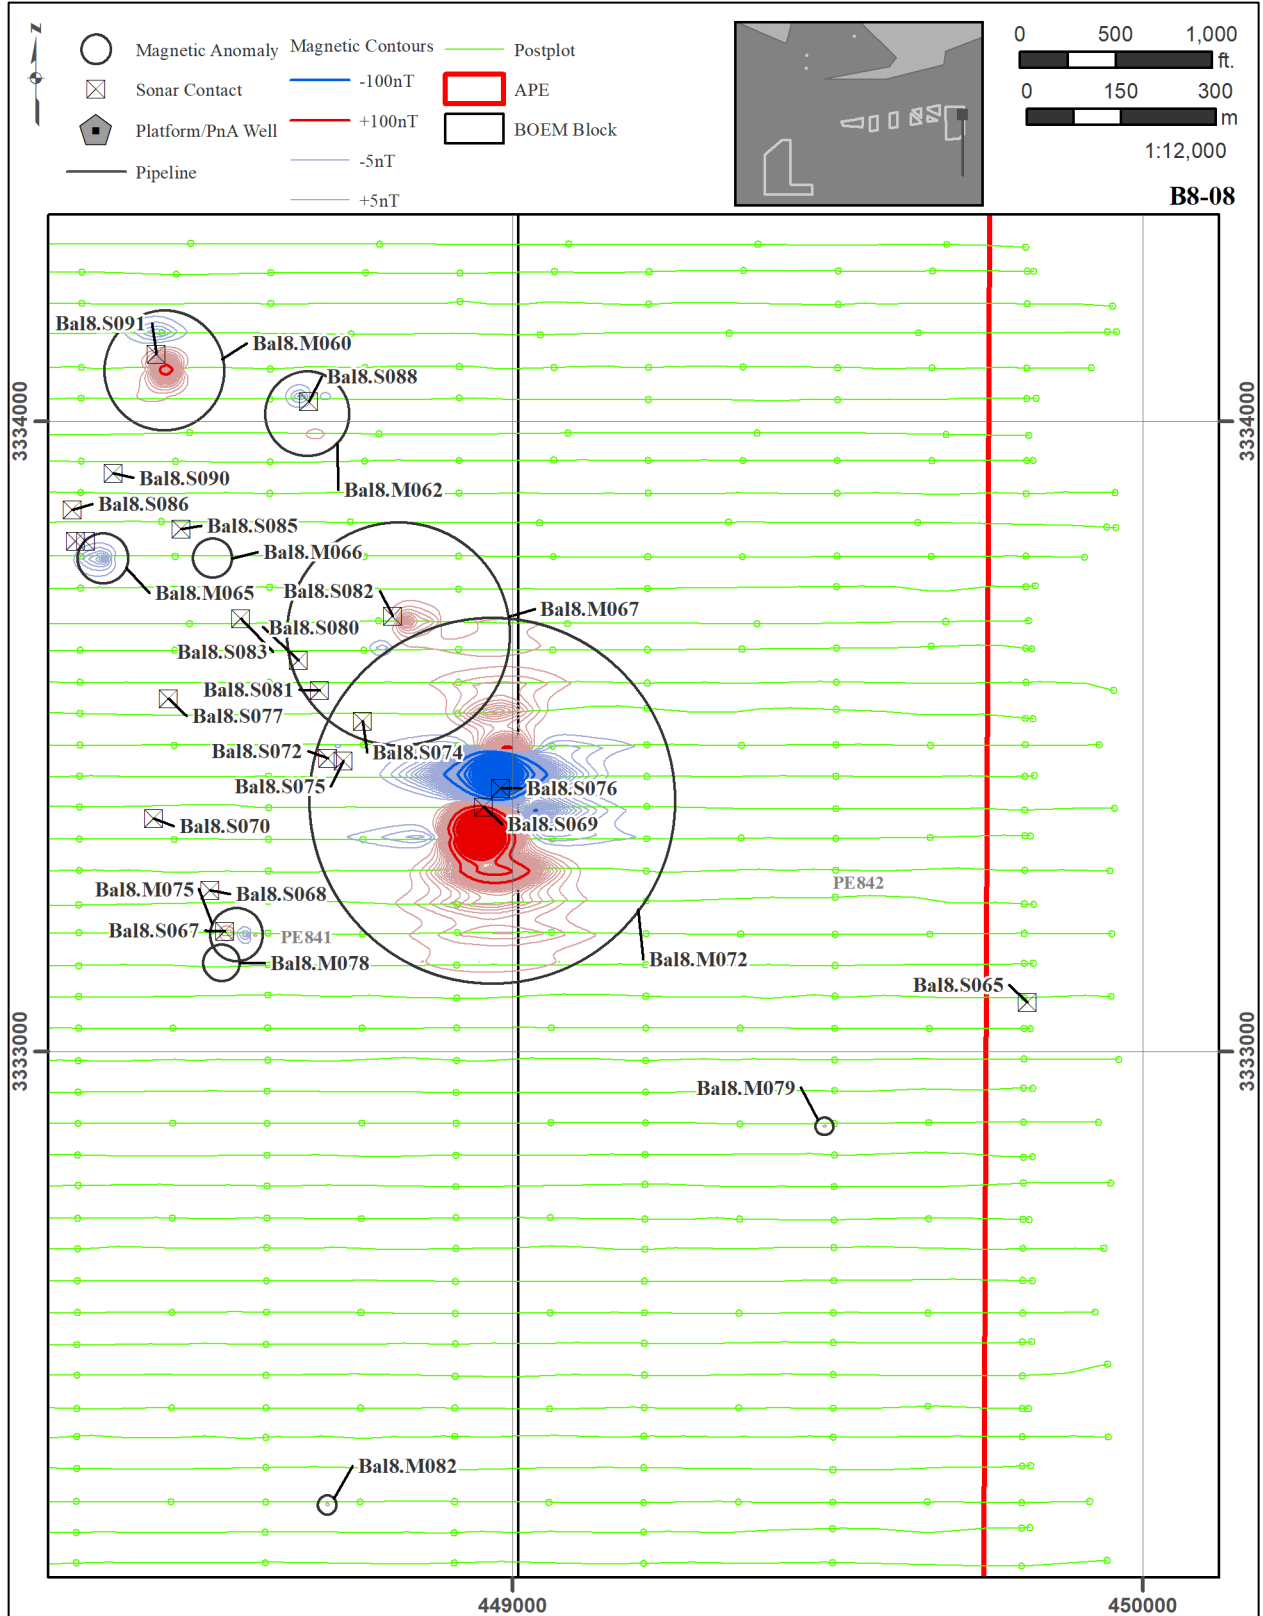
N

Magnetic Anomaly
Sonar Contact
Platform/PnA Well
Pipeline

Magnetic Contours
-100nT
+100nT
-5nT
+5nT

Postplot
APE
BOEM Block

0 500 1,000 ft.
0 150 300 m
1:12,000

B8-08

Bal8.S091
Bal8.M060
Bal8.S088
Bal8.S090
Bal8.M062
Bal8.S086
Bal8.S085
Bal8.M066
Bal8.M065
Bal8.S082
Bal8.M067
Bal8.S080
Bal8.S083
Bal8.S081
Bal8.S077
Bal8.S072
Bal8.S074
Bal8.S075
Bal8.S076
Bal8.S069
Bal8.S070
PE842
Bal8.M075
Bal8.S068
Bal8.S067
PE841
Bal8.M078
Bal8.M072
Bal8.S065
Bal8.M079
Bal8.M082

3334000
3334000
3333000
3333000
449000
450000